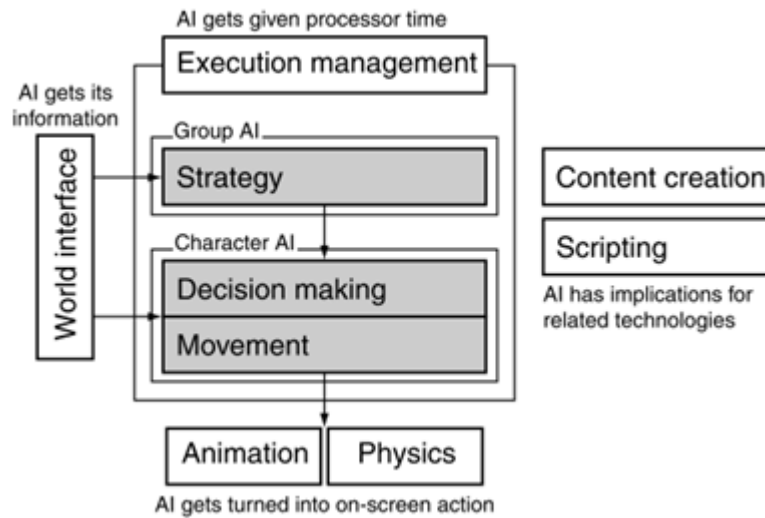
AI gets given processor time

Execution management

AI gets its information

World interface

Group AI

Strategy

Character AI

Decision making

Movement

Content creation

Scripting

AI has implications for related technologies

Animation

Physics

AI gets turned into on-screen action